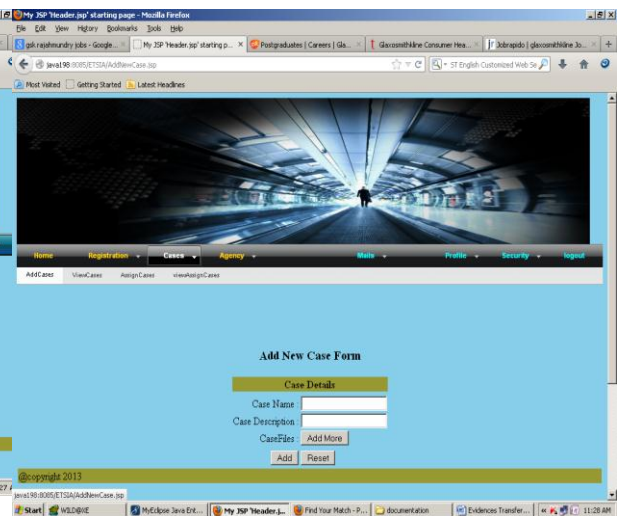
My JSP 'Header.jsp' starting page - Mozilla Firefox

File Edit View History Bookmarks Tools Help

gsk rajahmundry jobs - Google... × My JSP 'Header.jsp' starting p... × Postgraduates | Careers | Gla... × Glaxosmithkline Consumer Hea... × Jobrapido | glaxosmithkline Jo... × +

java198:8085/ETSIA/AddNewCase.jsp

ST English Customized Web Se

Most Visited Getting Started Latest Headlines

Home Registration Cases Agency Mails Profile Security logout

AddCases ViewCases AssignCases viewAssignCases

Add New Case Form

Case Details

Case Name

Case Description

CaseFiles Add More

Add Reset

@copyright 2013

java198:8085/ETSIA/AddNewCase.jsp

Start WILD@XE MyEclipse Java Ent... My JSP 'Header.j... Find Your Match - P... documentation Evidences Transfer... 11:28 AM